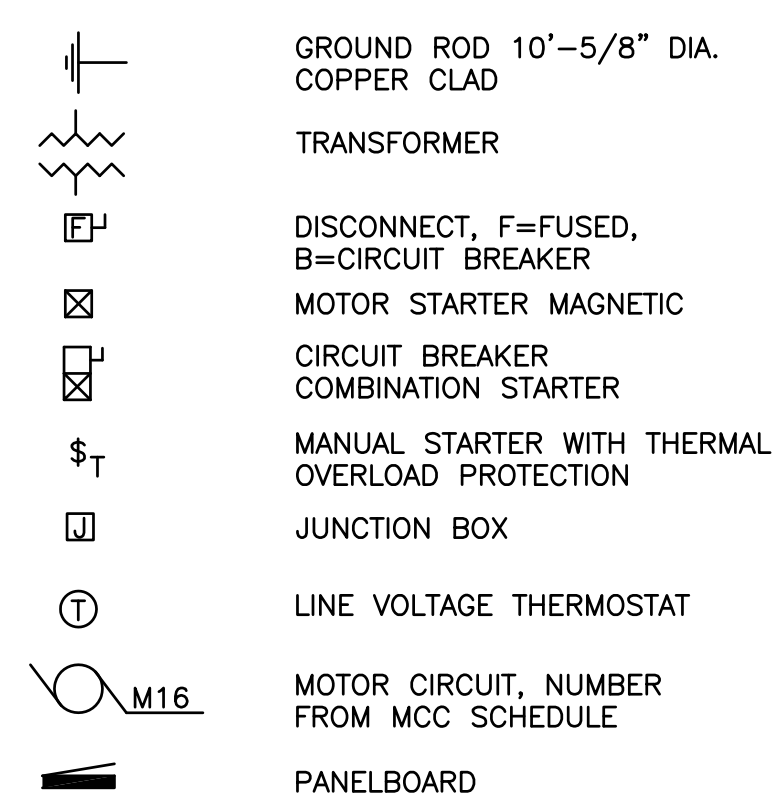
GROUND ROD 10'–5/8" DIA. COPPER CLAD

TRANSFORMER

F

DISCONNECT, F=FUSED, B=CIRCUIT BREAKER

MOTOR STARTER MAGNETIC

CIRCUIT BREAKER COMBINATION STARTER

$\$_T$

MANUAL STARTER WITH THERMAL OVERLOAD PROTECTION

J

JUNCTION BOX

T

LINE VOLTAGE THERMOSTAT

M16

MOTOR CIRCUIT, NUMBER FROM MCC SCHEDULE

PANELBOARD